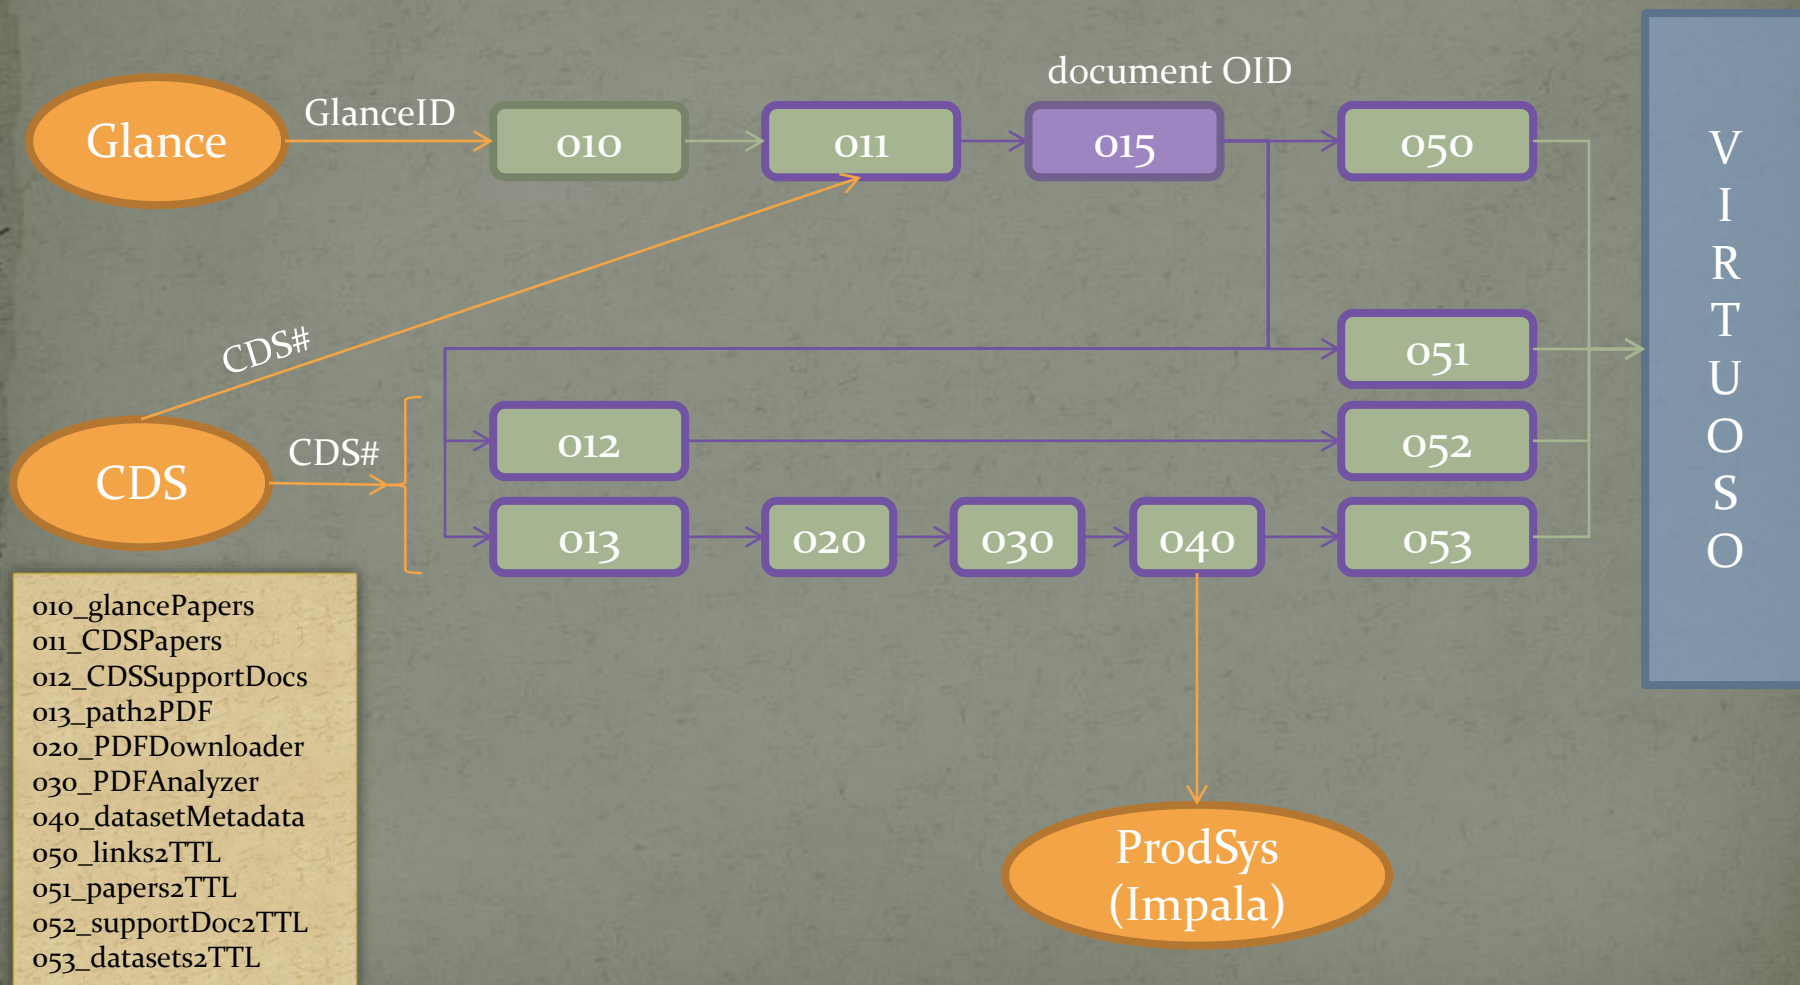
Glance
GlanceID
010
011
document OID
015
050
CDS#
051
CDS
CDS#
012
052
013
020
030
040
053
VIRTUOSO
ProdSys (Impala)

010_glancePapers
011_CDSPapers
012_CDSSupportDocs
013_path2PDF
020_PDFDownloader
030_PDFAnalyzer
040_datasetMetadata
050_links2TTL
051_papers2TTL
052_supportDoc2TTL
053_datasets2TTL